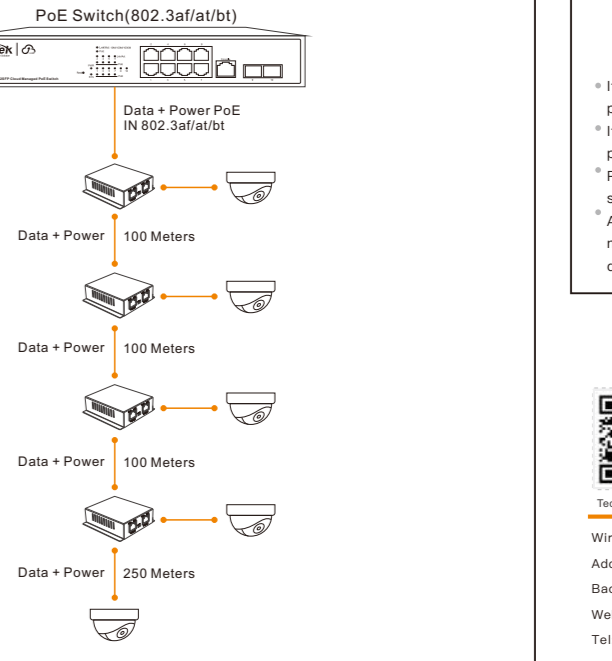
PoE Switch(802.3af/at/bt)

ek

Data + Power PoE
IN 802.3af/at/bt

Data + Power
100 Meters

Data + Power
100 Meters

Data + Power
100 Meters

Data + Power
250 Meters

• I'
p
• I'
p
• P
s
• A
n
c

Tec

Wir
Add
Bac
We
Tel